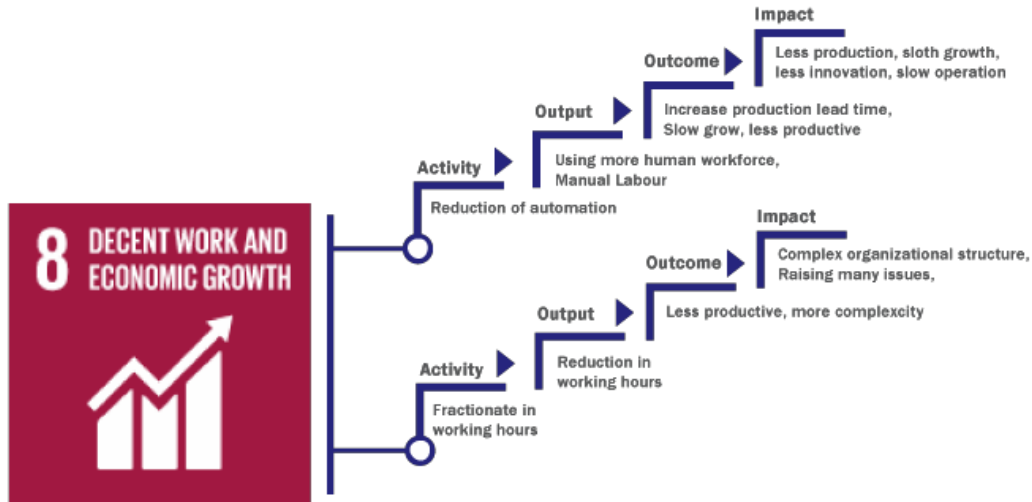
8 DECENT WORK AND ECONOMIC GROWTH

Activity
Reduction of automation

Output
Using more human workforce, Manual Labour

Outcome
Increase production lead time, Slow grow, less productive

Impact
Less production, sloth growth, less innovation, slow operation

Activity
Fractionate in working hours

Output
Reduction in working hours

Outcome
Less productive, more complexcity

Impact
Complex organizational structure, Raising many issues,